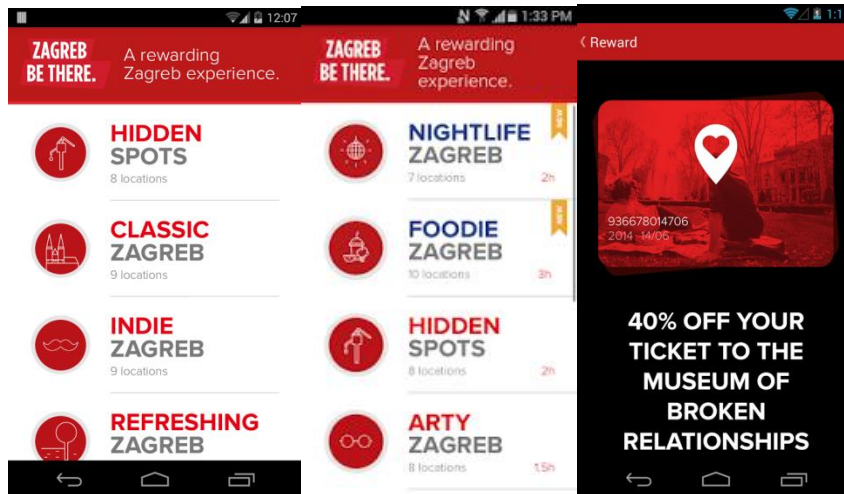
12:07

ZAGREB BE THERE.

A rewarding Zagreb experience.

HIDDEN SPOTS
8 locations

CLASSIC ZAGREB
9 locations

INDIE ZAGREB
9 locations

REFRESHING ZAGREB

1:33 PM

ZAGREB BE THERE.

A rewarding Zagreb experience.

NIGHTLIFE ZAGREB
7 locations
2h

FOODIE ZAGREB
10 locations
3h

HIDDEN SPOTS
8 locations
2h

ARTY ZAGREB
8 locations
1.5h

1:1

Reward

936678014706
2014 - 14/06

40% OFF YOUR TICKET TO THE MUSEUM OF BROKEN RELATIONSHIPS